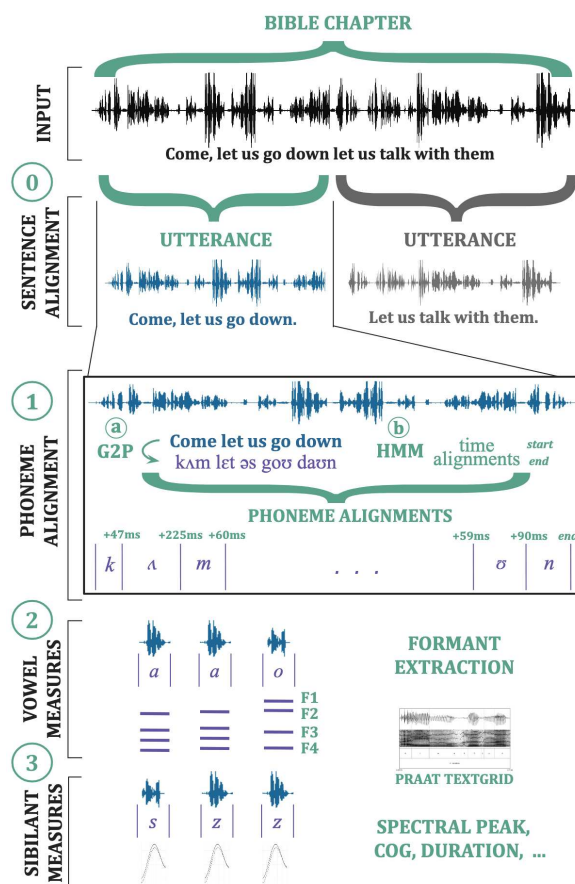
BIBLE CHAPTER

INPUT

Come, let us go down let us talk with them

0

SENTENCE ALIGNMENT

UTTERANCE

Come, let us go down.

UTTERANCE

Let us talk with them.

1

PHONEME ALIGNMENT

a G2P

Come let us go down
kʌm let əs goʊ daʊn

b HMM

time alignments

start end

PHONEME ALIGNMENTS

+47ms +225ms +60ms +59ms +90ms end

k ʌ m . . . ʊ n

2

VOWEL MEASURES

a a o

F1 F2 F3 F4

FORMANT EXTRACTION

PRAAT TEXTGRID

3

SIBILANT MEASURES

s z z

SPECTRAL PEAK, COG, DURATION, ...